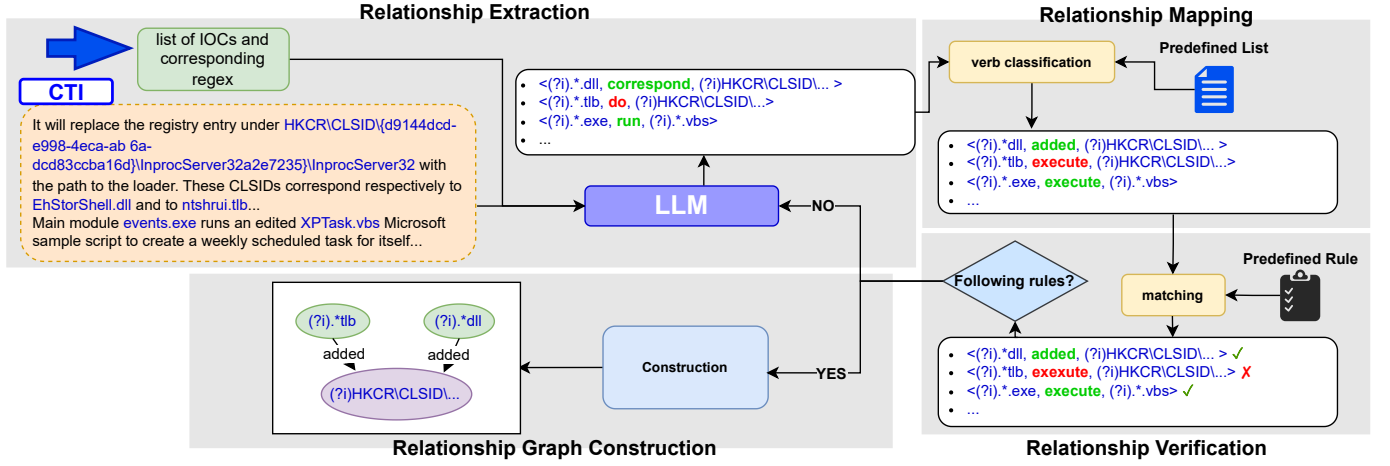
Relationship Extraction

CTI

list of IOCs and corresponding regex

It will replace the registry entry under HKCR\CLSID\{d9144dcd-e998-4eca-ab 6a-dcd83ccba16d}\InprocServer32a2e7235}\InprocServer32 with the path to the loader. These CLSIDs correspond respectively to EhStorShell.dll and to ntshrui.tlb...
Main module events.exe runs an edited XPTask.vbs Microsoft sample script to create a weekly scheduled task for itself...

- <(?i).*.dll, correspond, (?i)HKCR\CLSID\... >
- <(?i).*.tlb, do, (?i)HKCR\CLSID\...>
- <(?i).*.exe, run, (?i).*.vbs>
- ...

LLM

NO

Relationship Mapping

verb classification

Predefined List

- <(?i).*dll, added, (?i)HKCR\CLSID\... >
- <(?i).*tlb, execute, (?i)HKCR\CLSID\...>
- <(?i).*.exe, execute, (?i).*.vbs>
- ...

Following rules?

Predefined Rule

matching

- <(?i).*dll, added, (?i)HKCR\CLSID\... > ✓
- <(?i).*tlb, exexute, (?i)HKCR\CLSID\...> ✗
- <(?i).*.exe, execute, (?i).*.vbs> ✓
- ...

(?i).*tlb

(?i).*dll

added

added

(?i)HKCR\CLSID\...

Construction

YES

Relationship Graph Construction

Relationship Verification